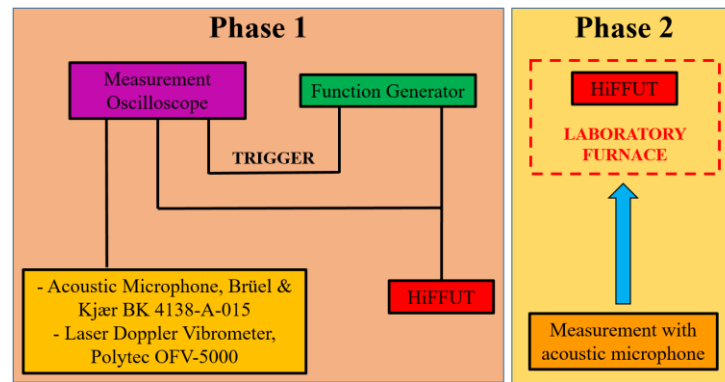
Phase 1

Measurement Oscilloscope

Function Generator

TRIGGER

- Acoustic Microphone, Brüel & Kjær BK 4138-A-015
- Laser Doppler Vibrometer, Polytec OFV-5000

HiFFUT

Phase 2

HiFFUT

LABORATORY FURNACE

Measurement with acoustic microphone